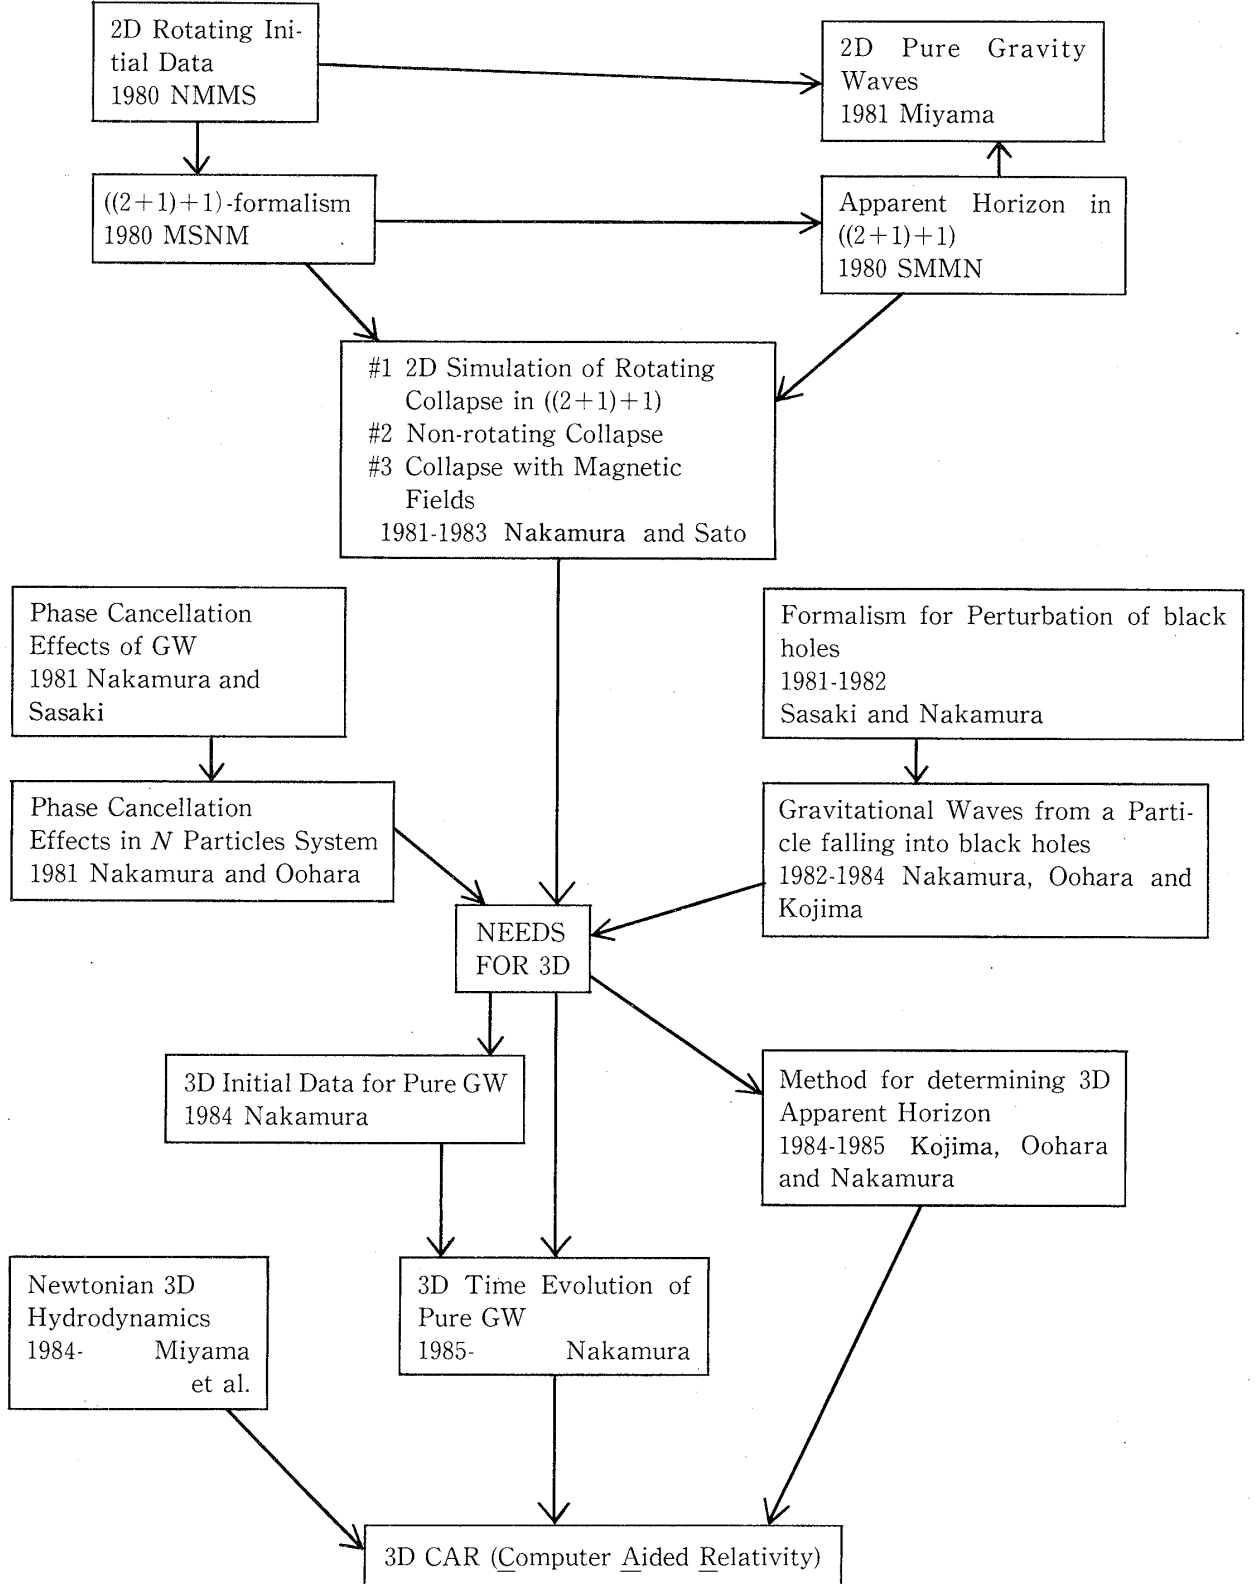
2D Rotating Initial Data
1980 NMMS

2D Pure Gravity Waves
1981 Miyama

((2+1)+1)-formalism
1980 MSNM

Apparent Horizon in ((2+1)+1)
1980 SMMN

#1 2D Simulation of Rotating Collapse in ((2+1)+1)
#2 Non-rotating Collapse
#3 Collapse with Magnetic Fields
1981-1983 Nakamura and Sato

Phase Cancellation Effects of GW
1981 Nakamura and Sasaki

Formalism for Perturbation of black holes
1981-1982
Sasaki and Nakamura

Phase Cancellation Effects in $N$ Particles System
1981 Nakamura and Oohara

Gravitational Waves from a Particle falling into black holes
1982-1984 Nakamura, Oohara and Kojima

NEEDS FOR 3D

3D Initial Data for Pure GW
1984 Nakamura

Method for determining 3D Apparent Horizon
1984-1985 Kojima, Oohara and Nakamura

Newtonian 3D Hydrodynamics
1984- Miyama et al.

3D Time Evolution of Pure GW
1985- Nakamura

3D CAR (Computer Aided Relativity)